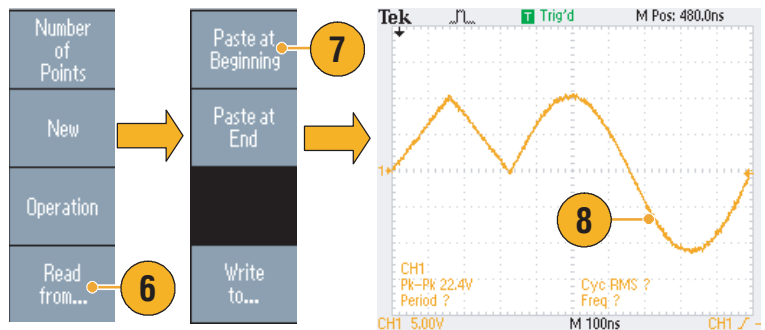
Number of Points

New

Operation

Read from...

6

Paste at Beginning

7

Paste at End

Write to...

Tek
T Trig'd
M Pos: 480.0ns

1

8

CH1
Pk-Pk 22.4V
Period ?

Cyc RMS ?
Freq ?

CH1 5.00V
M 100ns
CH1